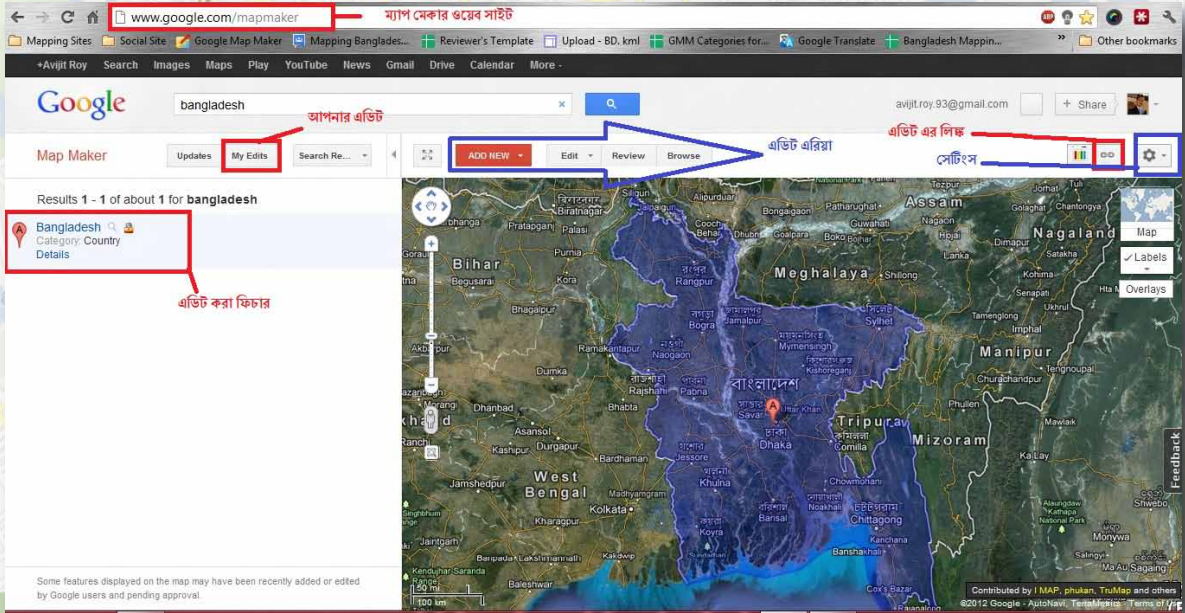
www.google.com/mapmaker

ম্যাপ মেকার ওয়েব সাইট

Mapping Sites | Social Site | Google Map Maker | Mapping Banglades... | Reviewer's Template | Upload - BD. kml | GMM Categories for... | Google Translate | Bangladesh Mappin... | Other bookmarks

+Avijit Roy Search Images Maps Play YouTube News Gmail Drive Calendar More -

Google bangladesh

avijit.roy.93@gmail.com + Share

আপনার এডিট

এডিট এর লিঙ্ক

Map Maker Updates My Edits Search Re...

ADD NEW Edit Review Browse

এডিট এরিয়া

সেটিংস

Results 1 - 1 of about 1 for bangladesh

Bangladesh
Category: Country
Details

এডিট করা ফিচার

Map
Labels
Overlays

Assam Nagaland Meghalaya Bihar Manipur Tripura Mizoram West Bengal বাংলাদেশ Biratnagar Bongaigaon Guwahati Dimapur Kohima Shillong Sylhet Rangpur Bogra Jamalpur Mymensingh Kishoreganj Naogaon Rajshahi Pabna Savar Dhaka Comilla Jessore Khulna Barisal Chittagong Kolkata Dhanbad Bhabta Bardhaman Churachandpur Purnia Korba Dumka Palasi Pratapganj Cooch Behar Golaghat Akbarpur Haldia Kharagpur Banshkhali Cox's Bazar Chowmohani Kanchana Kotwan

Feedback

Some features displayed on the map may have been recently added or edited by Google users and pending approval.

50 mi
100 km

Contributed by I MAP, phukan, TuMap and others
©2012 Google - AutoNavi, TerraMetrics - Terms of Use